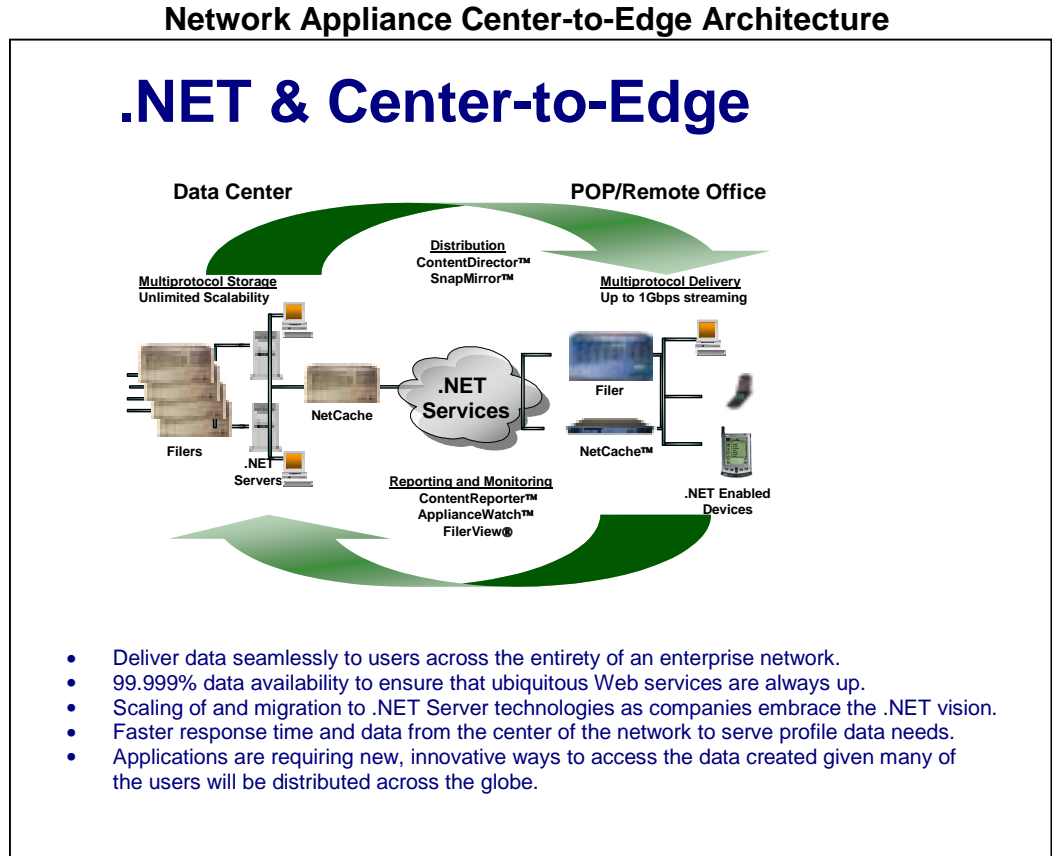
Network Appliance Center-to-Edge Architecture

.NET & Center-to-Edge

Data Center

POP/Remote Office

Distribution
ContentDirector™
SnapMirror™

Multiprotocol Storage
Unlimited Scalability

Multiprotocol Delivery
Up to 1Gbps streaming

.NET Services

NetCache

Filer

Filers

.NET Servers

NetCache™

Reporting and Monitoring
ContentReporter™
ApplianceWatch™
FilerView®

.NET Enabled Devices

- Deliver data seamlessly to users across the entirety of an enterprise network.
- 99.999% data availability to ensure that ubiquitous Web services are always up.
- Scaling of and migration to .NET Server technologies as companies embrace the .NET vision.
- Faster response time and data from the center of the network to serve profile data needs.
- Applications are requiring new, innovative ways to access the data created given many of the users will be distributed across the globe.